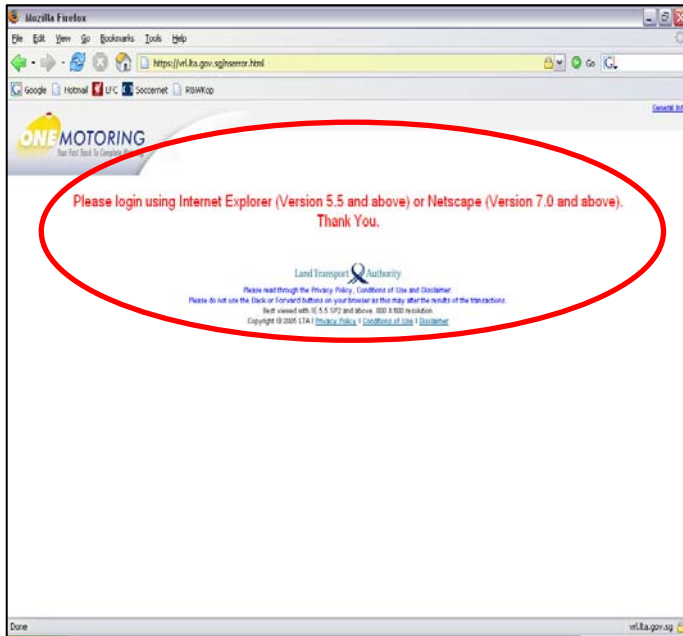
Mozilla Firefox

File Edit View Go Bookmarks Tools Help

https://vrl.lta.gov.sg/nserror.html

Go

Google Hotmail LFC Soccernet RBWKop

General Inf

ONE MOTORING

Your Fast Track To Complete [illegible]

Please login using Internet Explorer (Version 5.5 and above) or Netscape (Version 7.0 and above). Thank You.

Land Transport Authority

Please read through the Privacy Policy, Conditions of Use and Disclaimer.

Please do not use the Back or Forward buttons on your browser as this may alter the results of the transactions.

Best viewed with IE 5.5 SP2 and above 800 X 600 resolution.

Copyright © 2005 LTA | Privacy Policy | Conditions of Use | Disclaimer

Done

vrl.lta.gov.sg